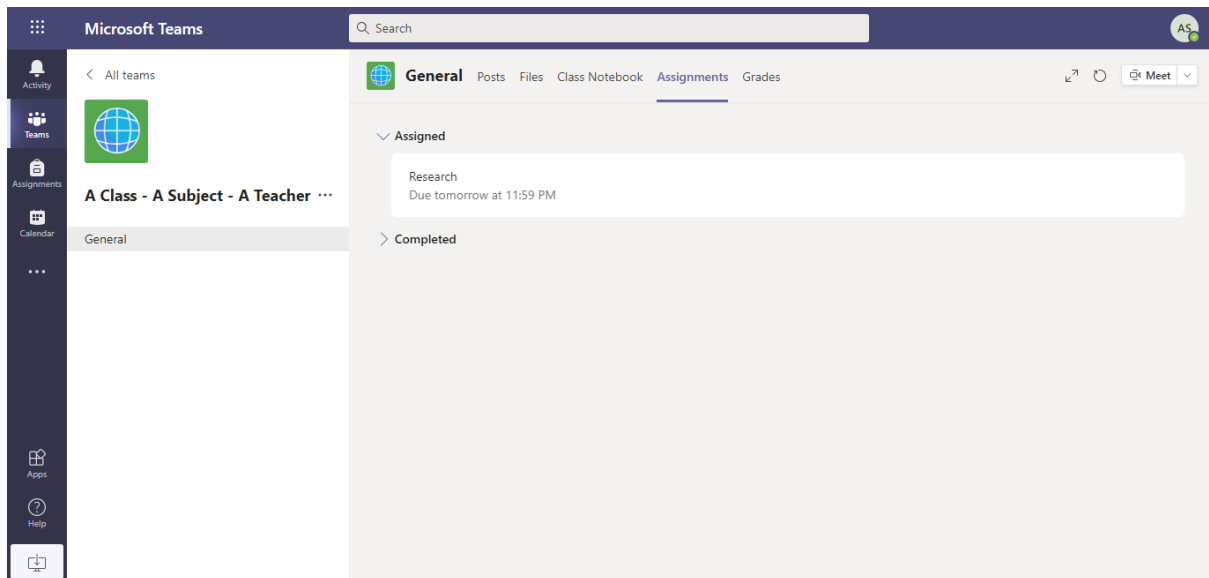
Microsoft Teams

Search

AS

Activity

Teams

Assignments

Calendar

...

Apps

Help

All teams

A Class - A Subject - A Teacher ...

General

General Posts Files Class Notebook Assignments Grades

Meet

Assigned

Research
Due tomorrow at 11:59 PM

Completed